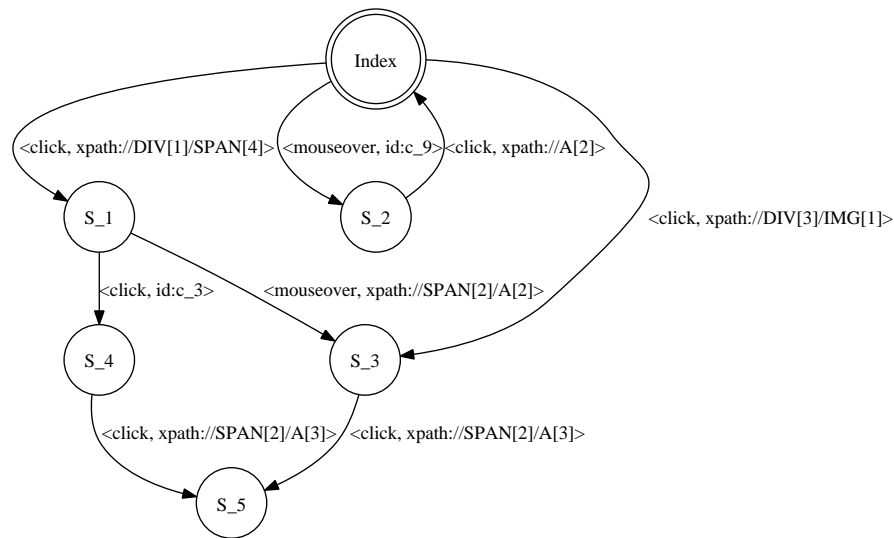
Index

<click, xpath://DIV[1]/SPAN[4]>

<mouseover, id:c_9>

<click, xpath://A[2]>

<click, xpath://DIV[3]/IMG[1]>

S_1

S_2

<click, id:c_3>

<mouseover, xpath://SPAN[2]/A[2]>

S_4

S_3

<click, xpath://SPAN[2]/A[3]>

<click, xpath://SPAN[2]/A[3]>

S_5